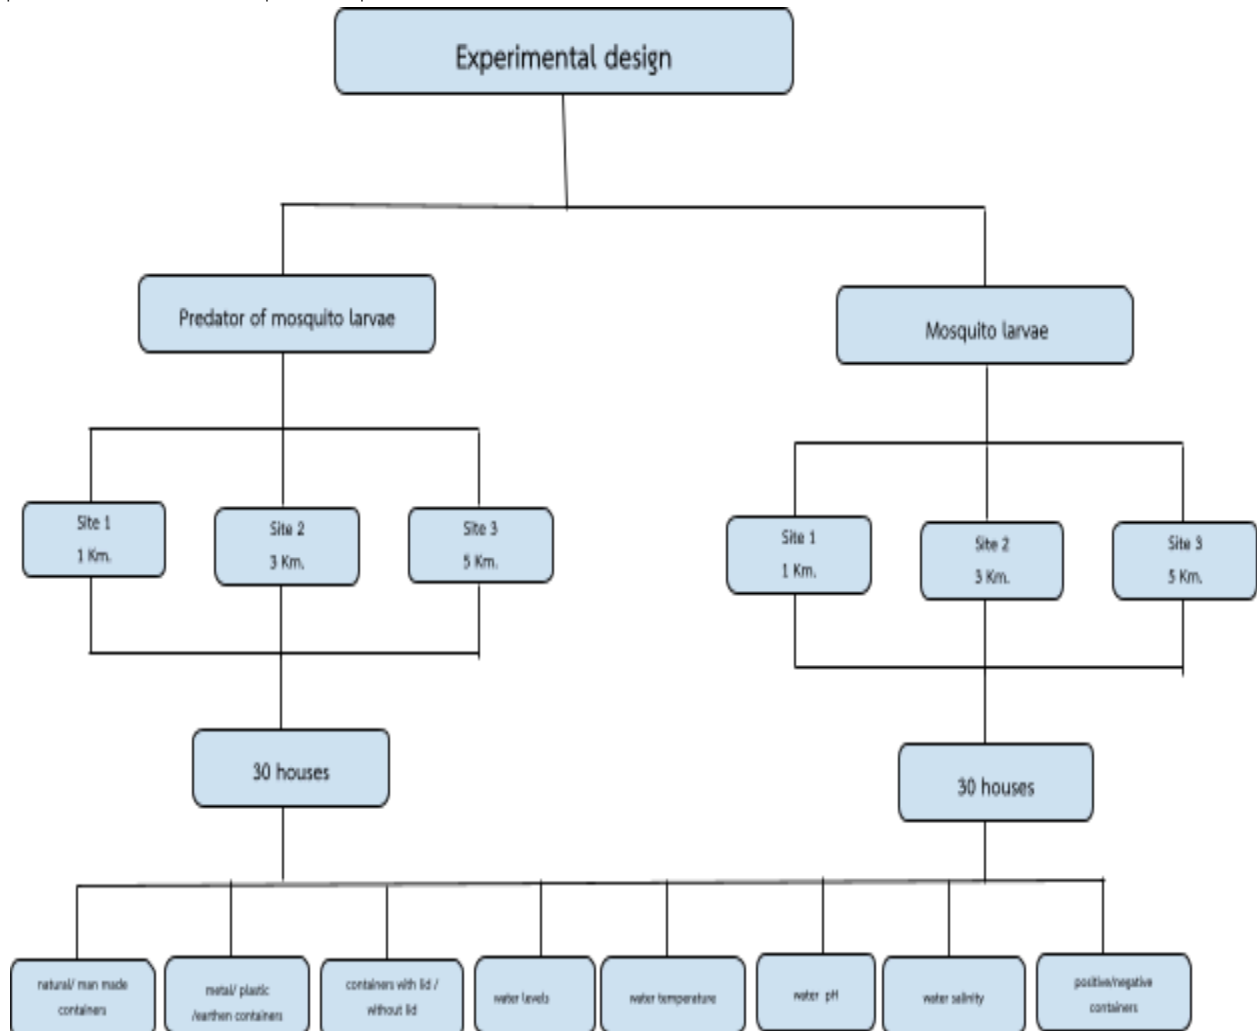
Experimental design

Predator of mosquito larvae

Mosquito larvae

Site 1
1 Km.

Site 2
3 Km.

Site 3
5 Km.

Site 1
1 Km.

Site 2
3 Km.

Site 3
5 Km.

30 houses

30 houses

natural/ man made containers

metal/ plastic /earthen containers

containers with lid / without lid

water levels

water temperature

water pH

water salinity

positive/negative containers